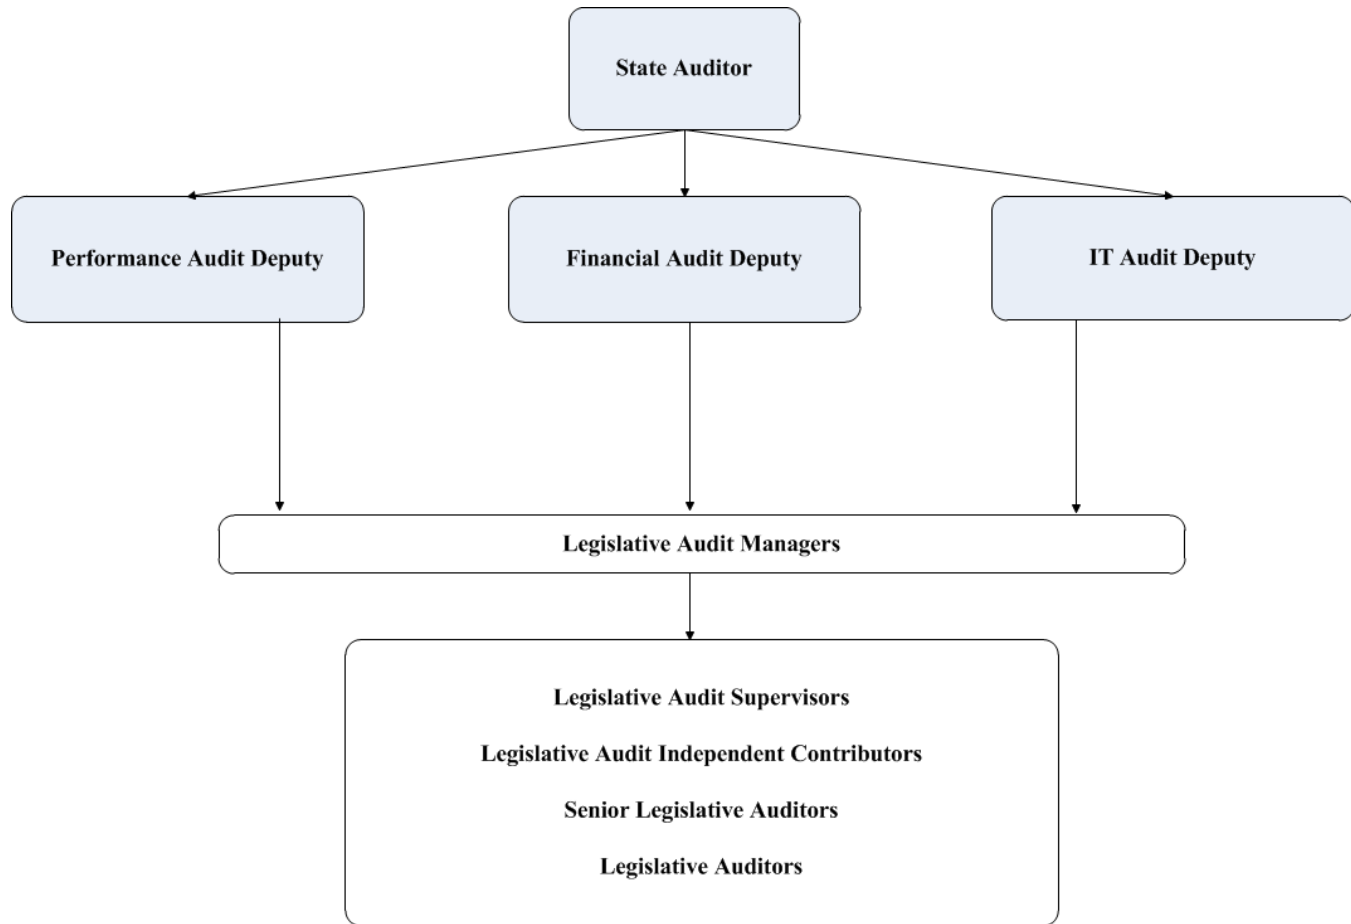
State Auditor

Performance Audit Deputy

Financial Audit Deputy

IT Audit Deputy

Legislative Audit Managers

Legislative Audit Supervisors

Legislative Audit Independent Contributors

Senior Legislative Auditors

Legislative Auditors